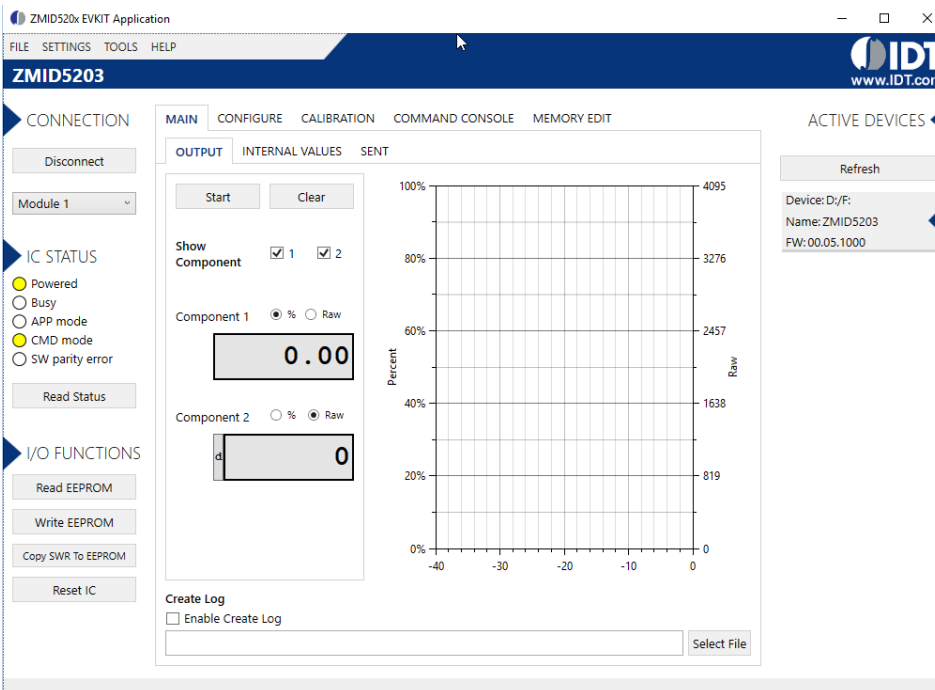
ZMID520x EVKIT Application

FILE SETTINGS TOOLS HELP

IDT
www.IDT.cor

ZMID5203

CONNECTION

Disconnect

Module 1

IC STATUS

Powered
Busy
APP mode
CMD mode
SW parity error

Read Status

I/O FUNCTIONS

Read EEPROM
Write EEPROM
Copy SWR To EEPROM
Reset IC

MAIN CONFIGURE CALIBRATION COMMAND CONSOLE MEMORY EDIT

OUTPUT INTERNAL VALUES SENT

Start Clear

Show Component 1 2

Component 1 % Raw

0.00

Component 2 % Raw

d

0

100%
80%
60%
40%
20%
0%

Percent

4095
3276
2457
1638
819
0

Raw

-40 -30 -20 -10 0

Create Log
Enable Create Log

Select File

ACTIVE DEVICES

Refresh

Device: D:/F:
Name: ZMID5203
FW: 00.05.1000